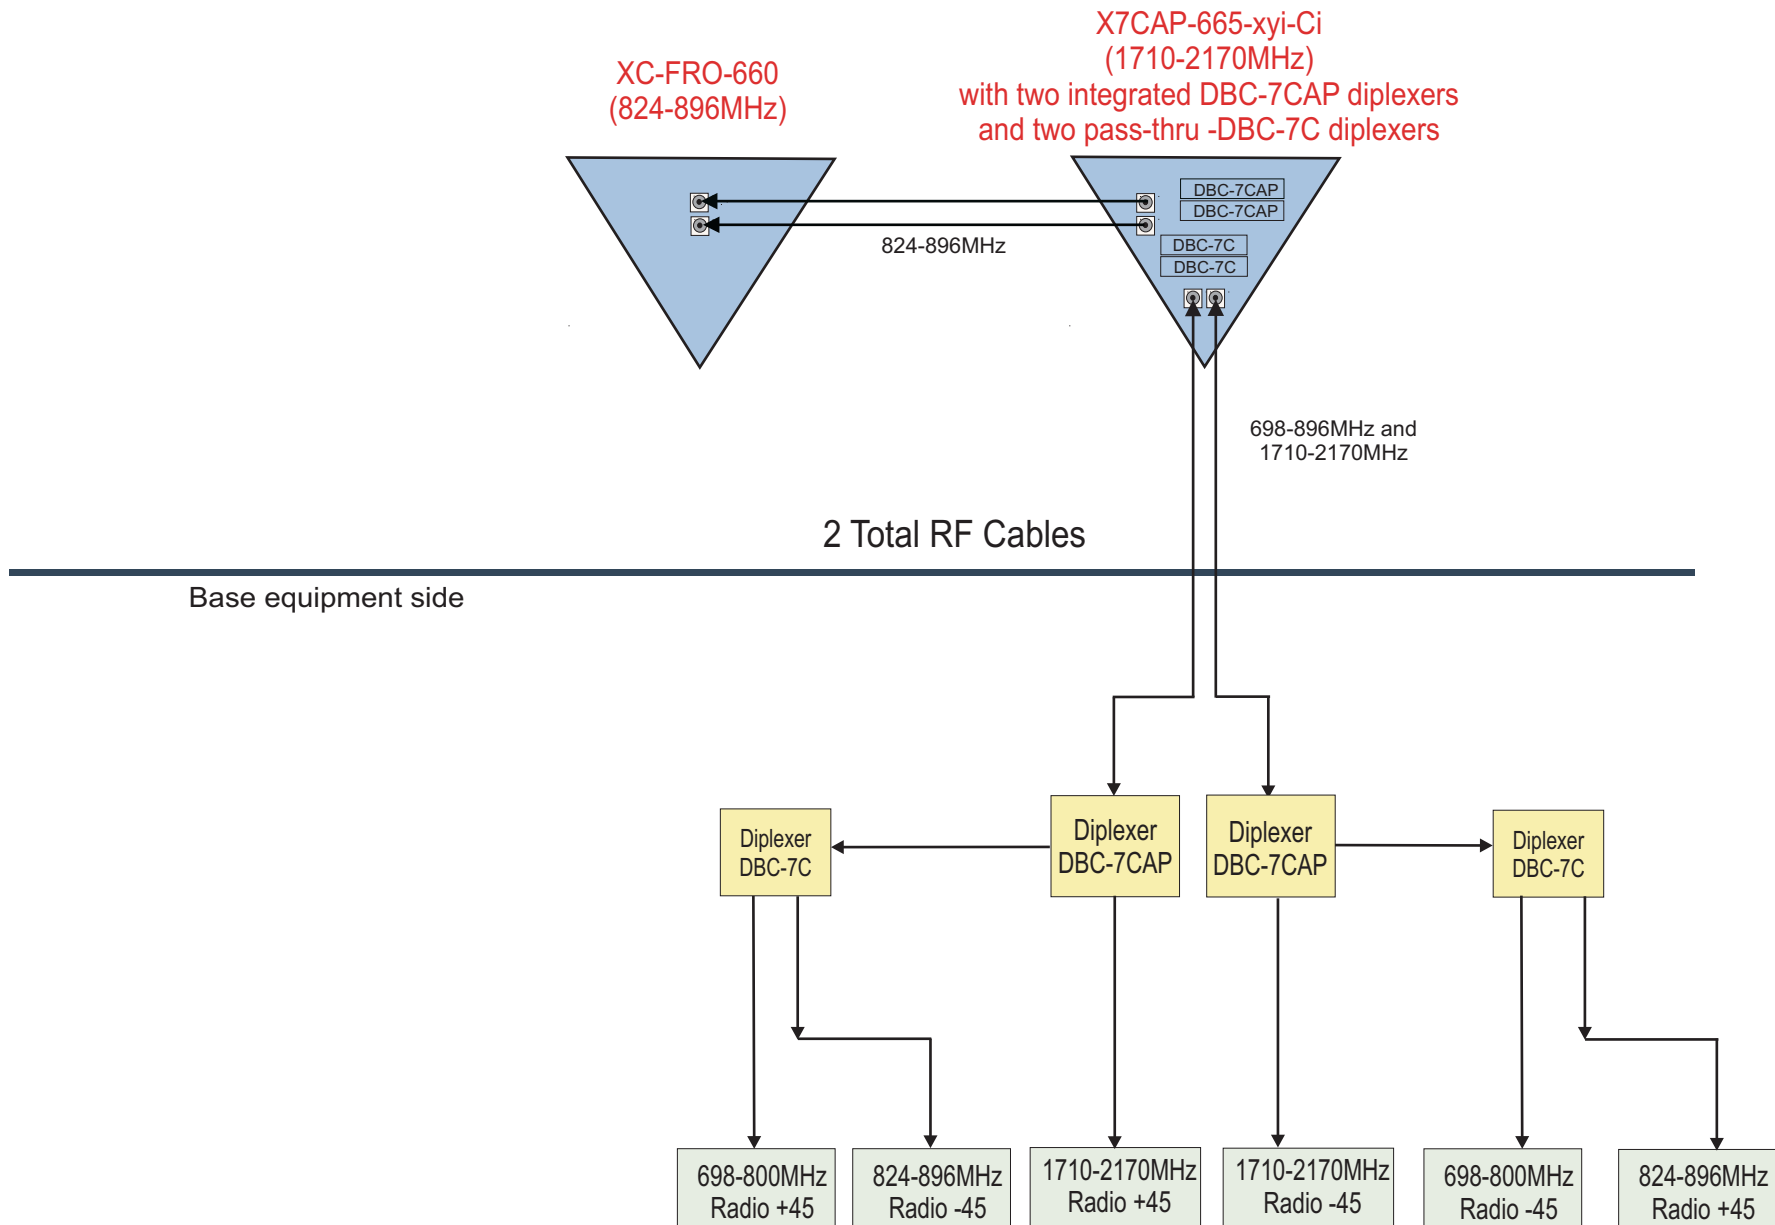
XC-FRO-660
(824-896MHz)

X7CAP-665-xyi-Ci
(1710-2170MHz)
with two integrated DBC-7CAP diplexers
and two pass-thru -DBC-7C diplexers

DBC-7CAP
DBC-7CAP
DBC-7C
DBC-7C

824-896MHz

698-896MHz and
1710-2170MHz

2 Total RF Cables

Base equipment side

Diplexer
DBC-7C

Diplexer
DBC-7CAP

Diplexer
DBC-7CAP

Diplexer
DBC-7C

698-800MHz
Radio +45

824-896MHz
Radio -45

1710-2170MHz
Radio +45

1710-2170MHz
Radio -45

698-800MHz
Radio -45

824-896MHz
Radio +45